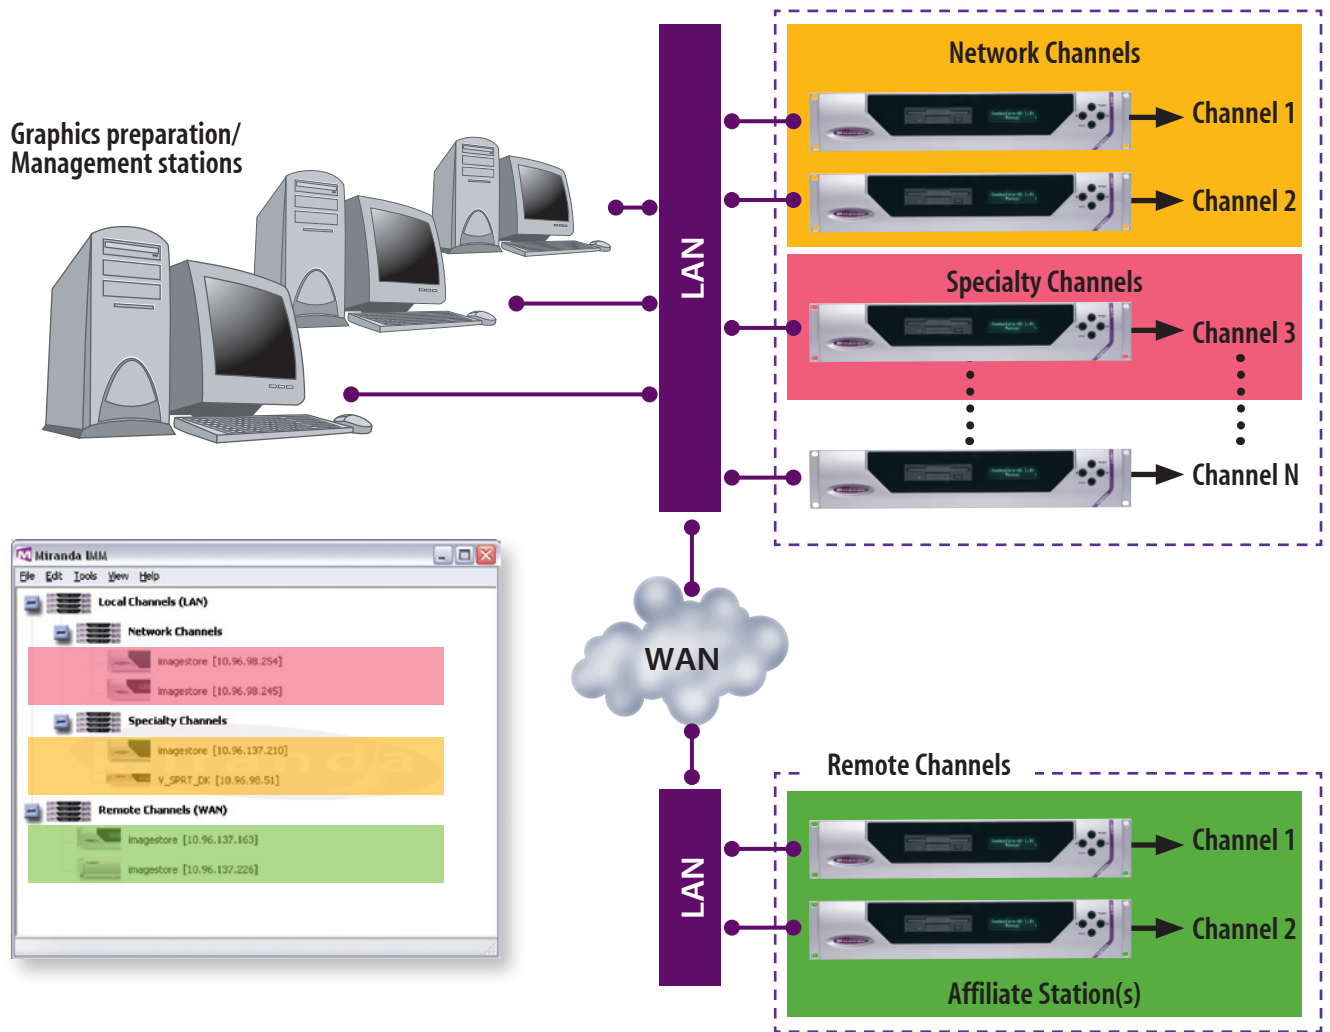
Graphics preparation/
Management stations

LAN

Network Channels
Channel 1
Channel 2

Specialty Channels
Channel 3
Channel N

Miranda IMM
File Edit Tools View Help
Local Channels (LAN)
Network Channels
imagestore [10.96.98.254]
imagestore [10.96.98.245]
Specialty Channels
imagestore [10.96.137.210]
V_SPRT_DK [10.96.98.51]
Remote Channels (WAN)
imagestore [10.96.137.163]
imagestore [10.96.137.226]

WAN

Remote Channels
LAN
Channel 1
Channel 2
Affiliate Station(s)